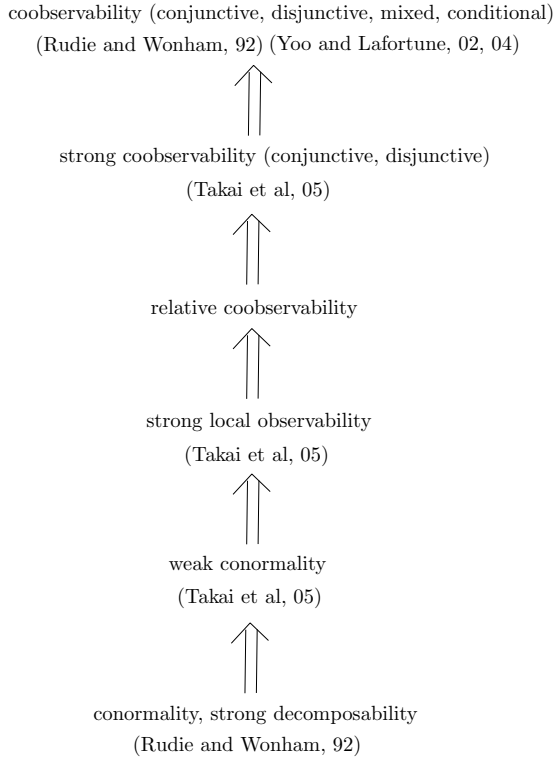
coobservability (conjunctive, disjunctive, mixed, conditional)
(Rudie and Wonham, 92) (Yoo and Lafortune, 02, 04)

$\Uparrow$

strong coobservability (conjunctive, disjunctive)
(Takai et al, 05)

$\Uparrow$

relative coobservability

$\Uparrow$

strong local observability
(Takai et al, 05)

$\Uparrow$

weak conormality
(Takai et al, 05)

$\Uparrow$

conormality, strong decomposability
(Rudie and Wonham, 92)